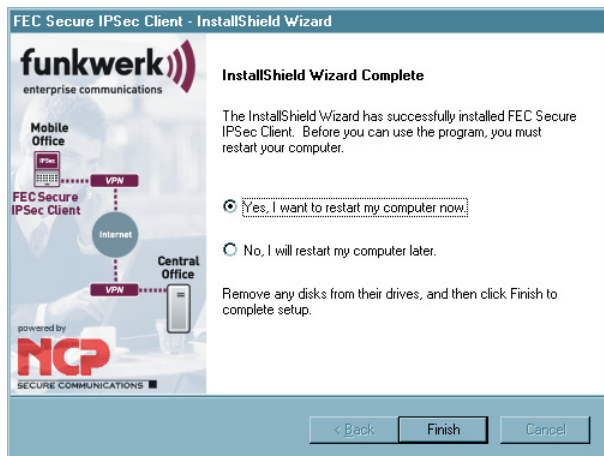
FEC Secure IPSec Client - InstallShield Wizard

funkwerk
enterprise communications

Mobile Office

IPSec

VPN

FEC Secure IPSec Client

Internet

Central Office

VPN

powered by

NCP

SECURE COMMUNICATIONS

InstallShield Wizard Complete

The InstallShield Wizard has successfully installed FEC Secure IPSec Client. Before you can use the program, you must restart your computer.

Yes, I want to restart my computer now.

No, I will restart my computer later.

Remove any disks from their drives, and then click Finish to complete setup.

< Back

Finish

Cancel